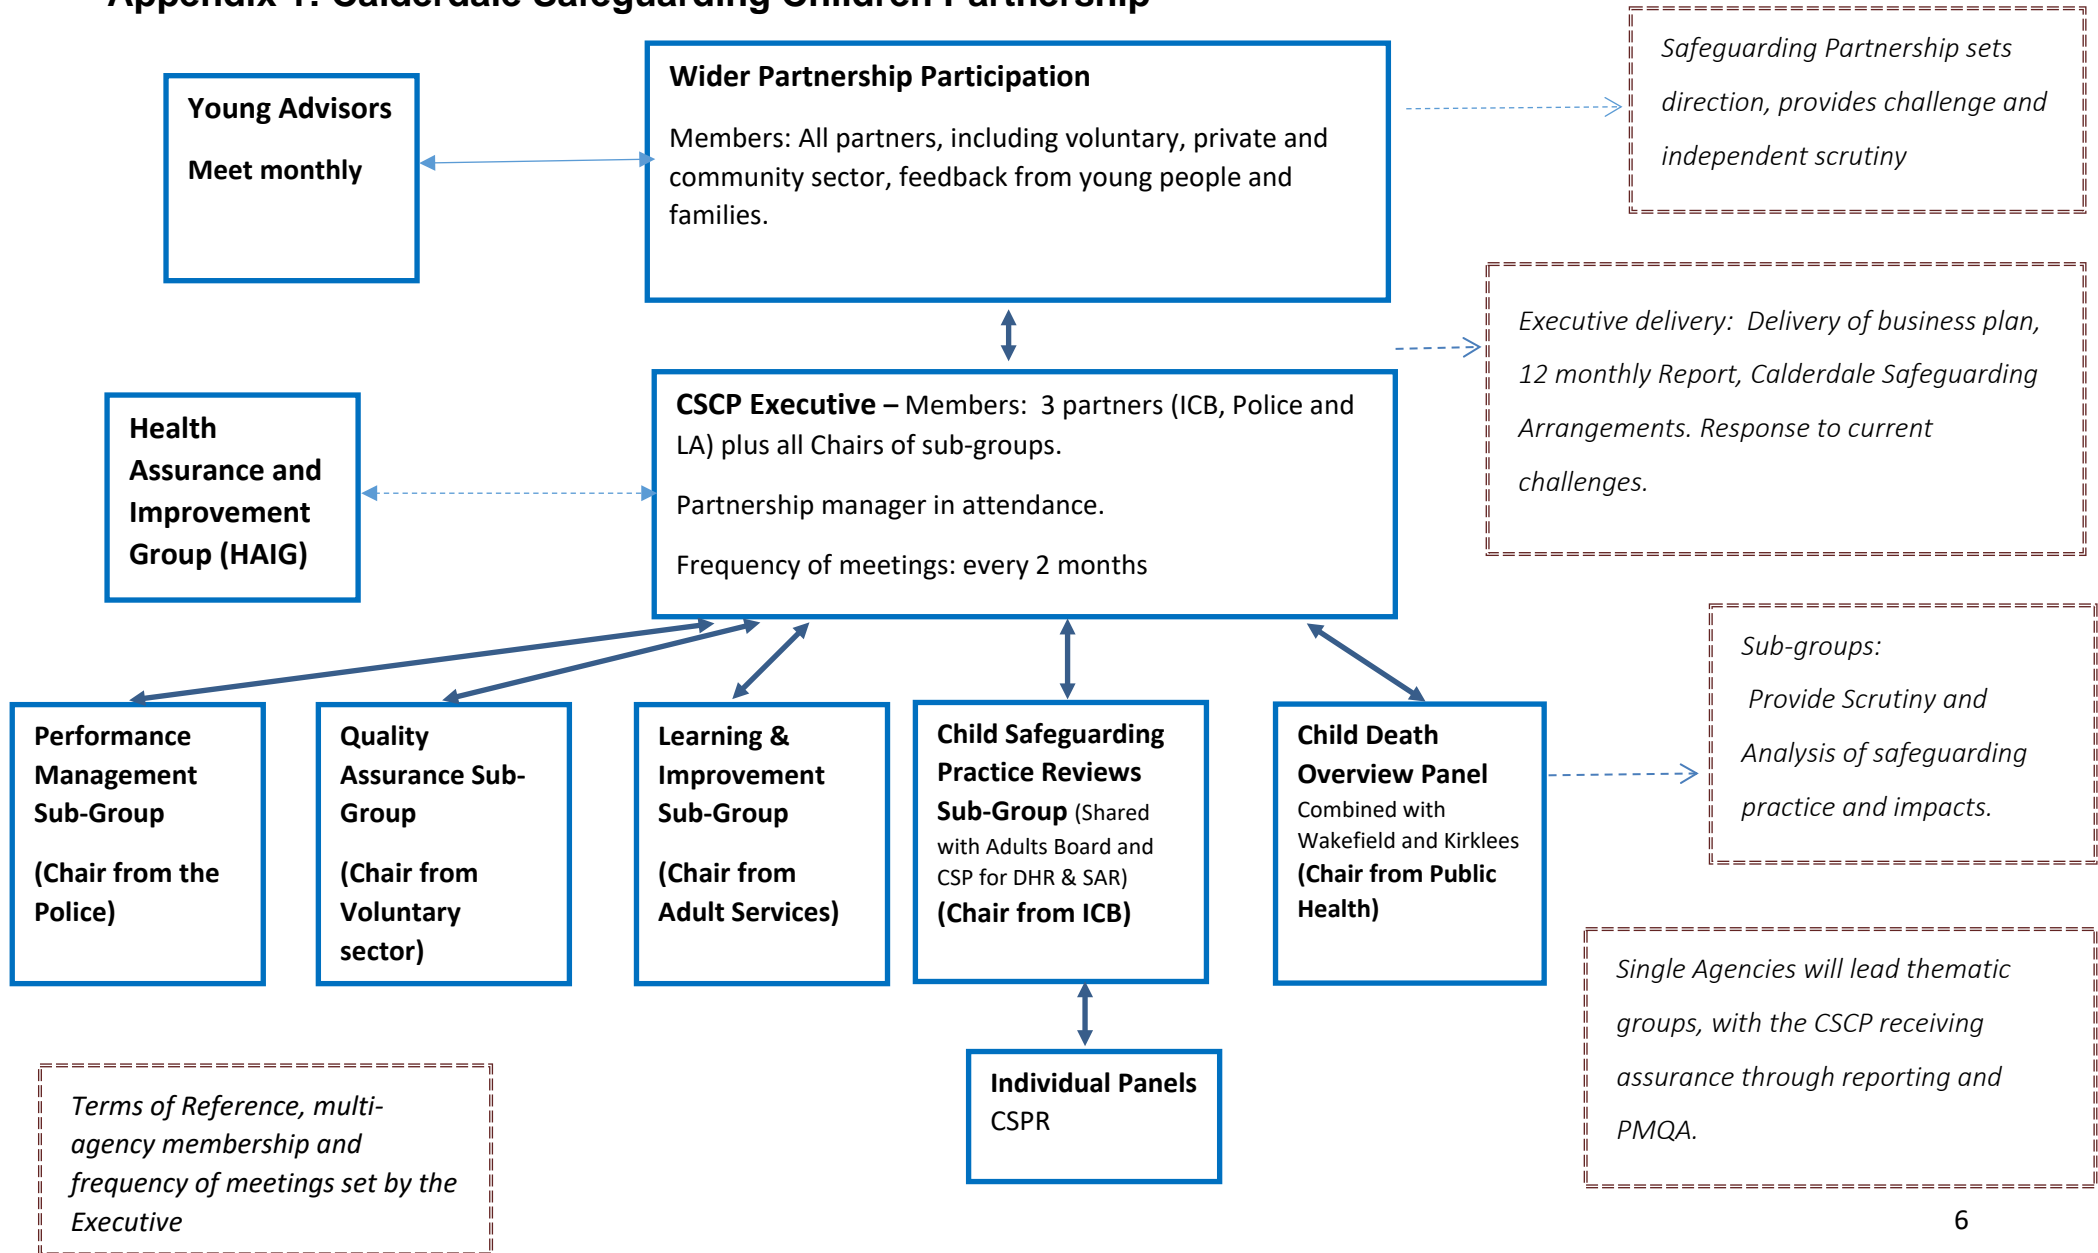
Appendix 1: Calderdale Safeguarding Children Partnership

Young Advisors

Meet monthly

Wider Partnership Participation

Members: All partners, including voluntary, private and community sector, feedback from young people and families.

Safeguarding Partnership sets direction, provides challenge and independent scrutiny

Health Assurance and Improvement Group (HAIG)

CSCP Executive – Members: 3 partners (ICB, Police and LA) plus all Chairs of sub-groups.

Partnership manager in attendance.

Frequency of meetings: every 2 months

Executive delivery: Delivery of business plan, 12 monthly Report, Calderdale Safeguarding Arrangements. Response to current challenges.

Performance Management Sub-Group

(Chair from the Police)

Quality Assurance Sub-Group

(Chair from Voluntary sector)

Learning & Improvement Sub-Group

(Chair from Adult Services)

Child Safeguarding Practice Reviews Sub-Group (Shared with Adults Board and CSP for DHR & SAR)
(Chair from ICB)

Child Death Overview Panel
Combined with Wakefield and Kirklees
(Chair from Public Health)

Sub-groups:
Provide Scrutiny and Analysis of safeguarding practice and impacts.

Single Agencies will lead thematic groups, with the CSCP receiving assurance through reporting and PMQA.

Individual Panels
CSPR

Terms of Reference, multi-agency membership and frequency of meetings set by the Executive

6